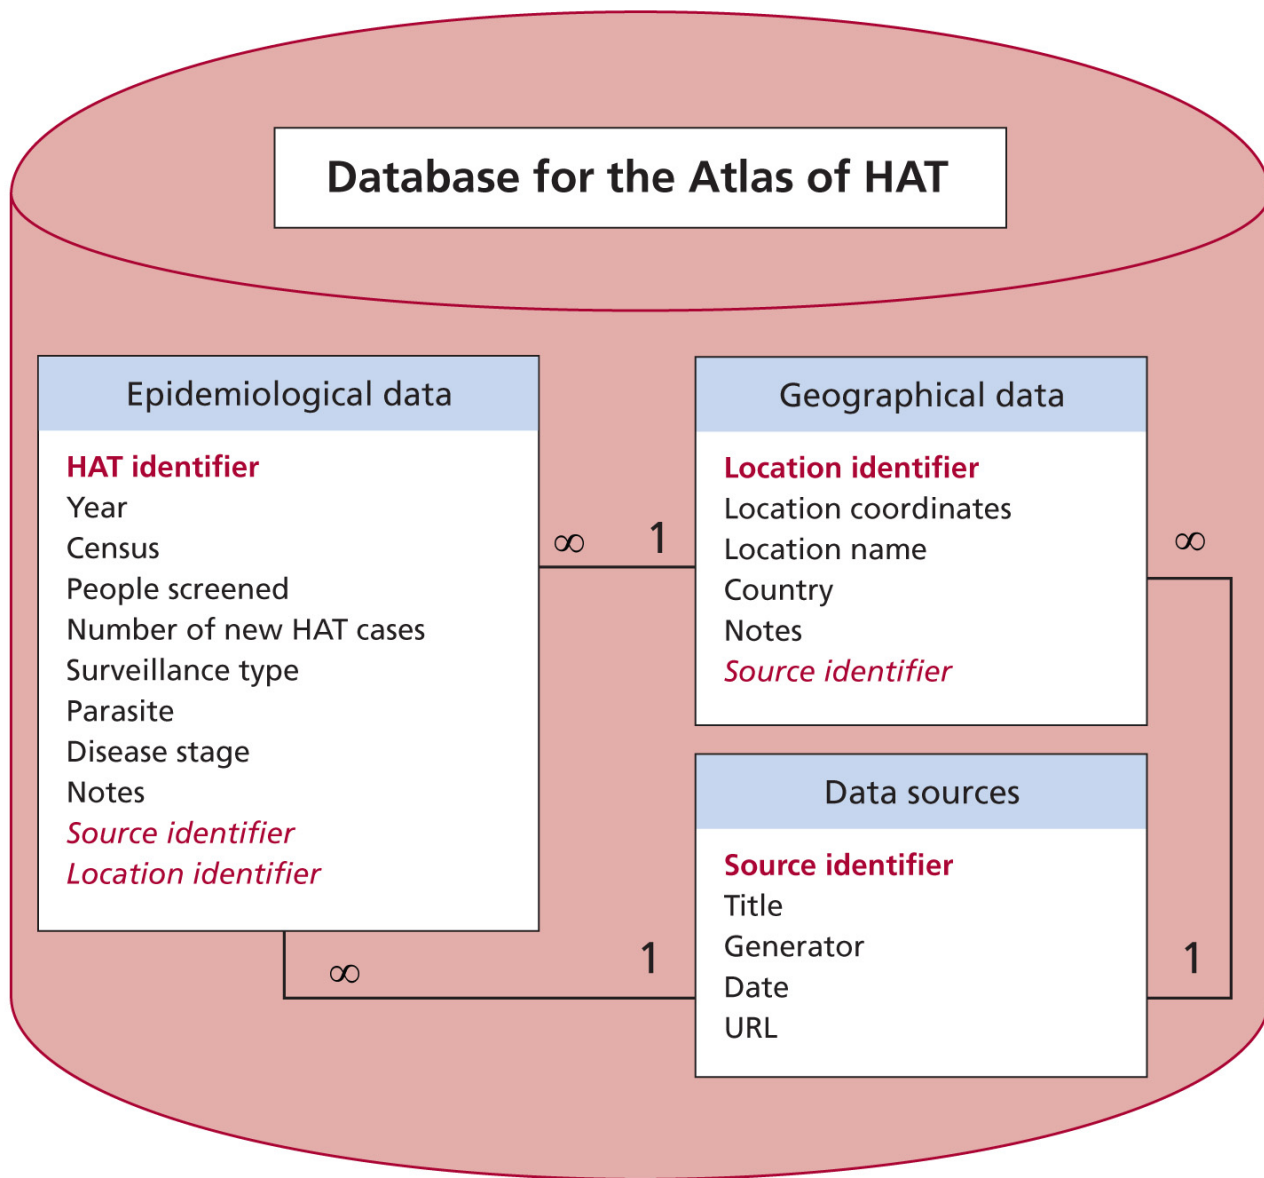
Database for the Atlas of HAT

Epidemiological data

HAT identifier
Year
Census
People screened
Number of new HAT cases
Surveillance type
Parasite
Disease stage
Notes
Source identifier
Location identifier

$\infty$ 1

Geographical data

Location identifier
Location coordinates
Location name
Country
Notes
Source identifier

$\infty$

Data sources

Source identifier
Title
Generator
Date
URL

$\infty$ 1

1